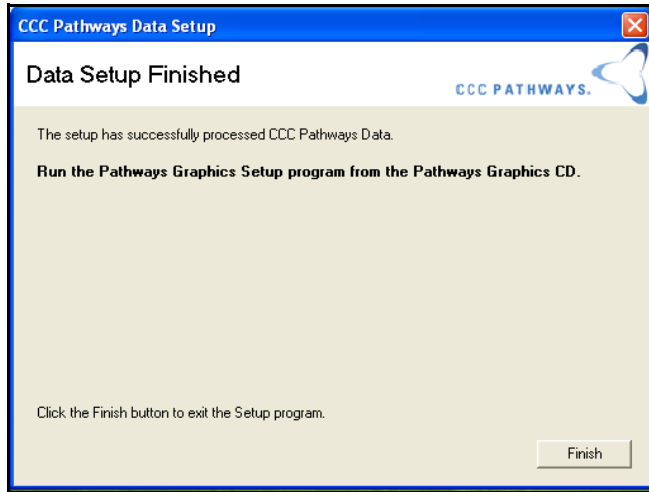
CCC Pathways Data Setup

Data Setup Finished

CCC PATHWAYS.

The setup has successfully processed CCC Pathways Data.

Run the Pathways Graphics Setup program from the Pathways Graphics CD.

Click the Finish button to exit the Setup program.

Finish